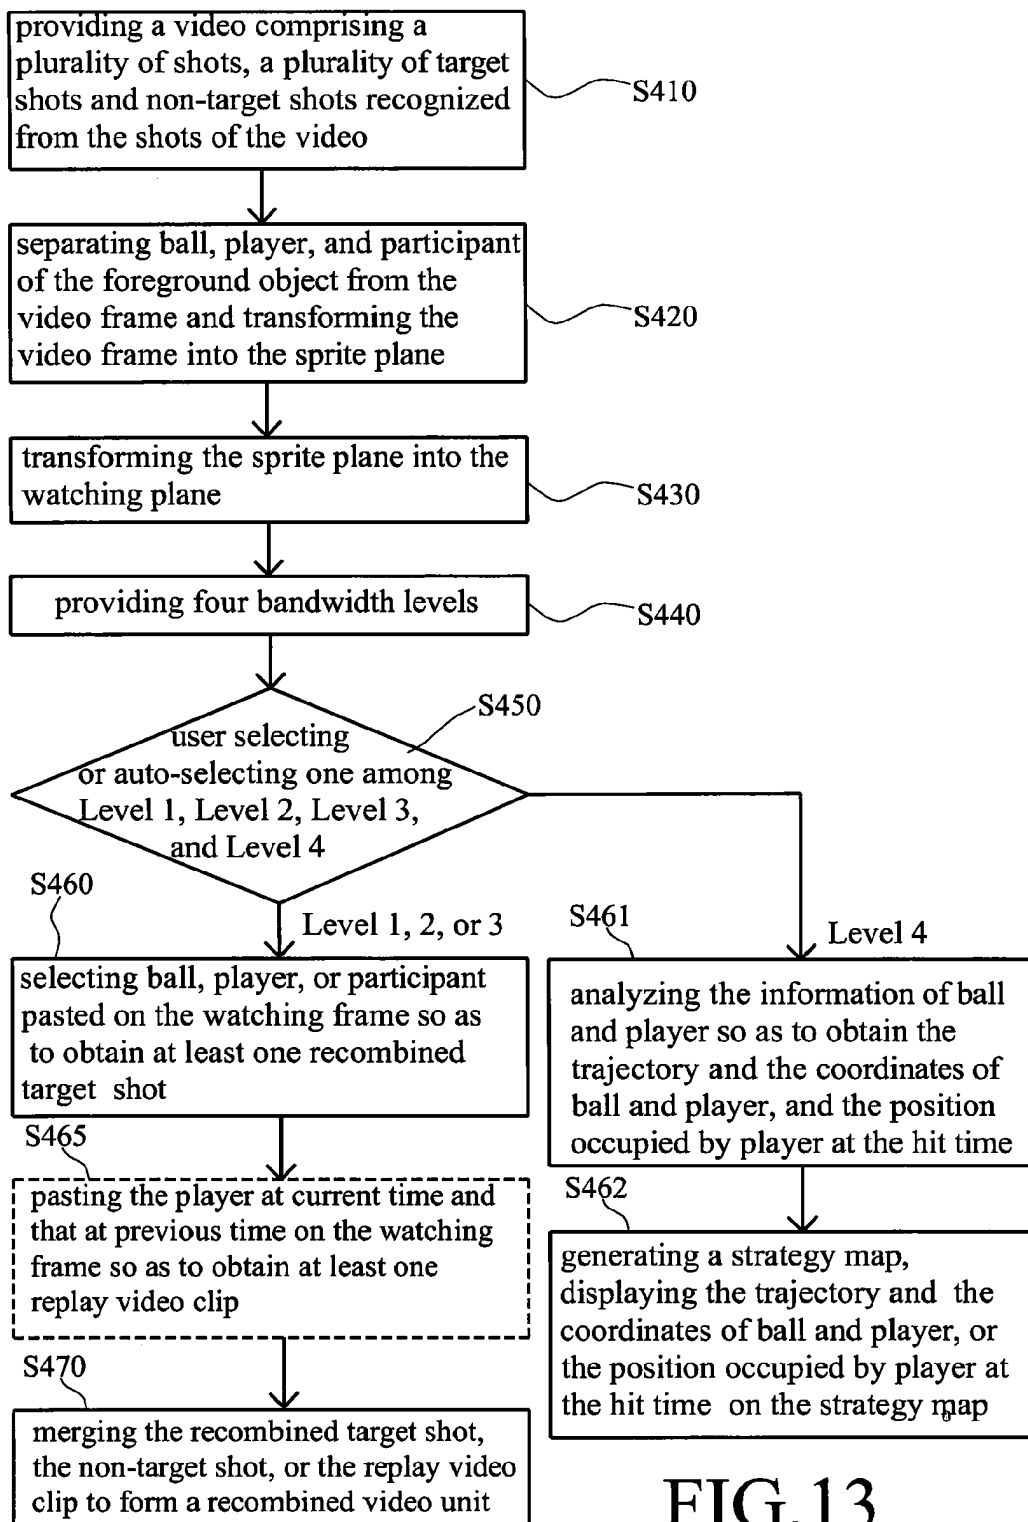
providing a video comprising a plurality of shots, a plurality of target shots and non-target shots recognized from the shots of the video

S410

separating ball, player, and participant of the foreground object from the video frame and transforming the video frame into the sprite plane

S420

transforming the sprite plane into the watching plane

S430

providing four bandwidth levels

S440

S450

user selecting or auto-selecting one among Level 1, Level 2, Level 3, and Level 4

S460

Level 1, 2, or 3

S461

Level 4

selecting ball, player, or participant pasted on the watching frame so as to obtain at least one recombined target shot

analyzing the information of ball and player so as to obtain the trajectory and the coordinates of ball and player, and the position occupied by player at the hit time

S465

pasting the player at current time and that at previous time on the watching frame so as to obtain at least one replay video clip

S462

generating a strategy map, displaying the trajectory and the coordinates of ball and player, or the position occupied by player at the hit time on the strategy map

S470

merging the recombined target shot, the non-target shot, or the replay video clip to form a recombined video unit

FIG.13